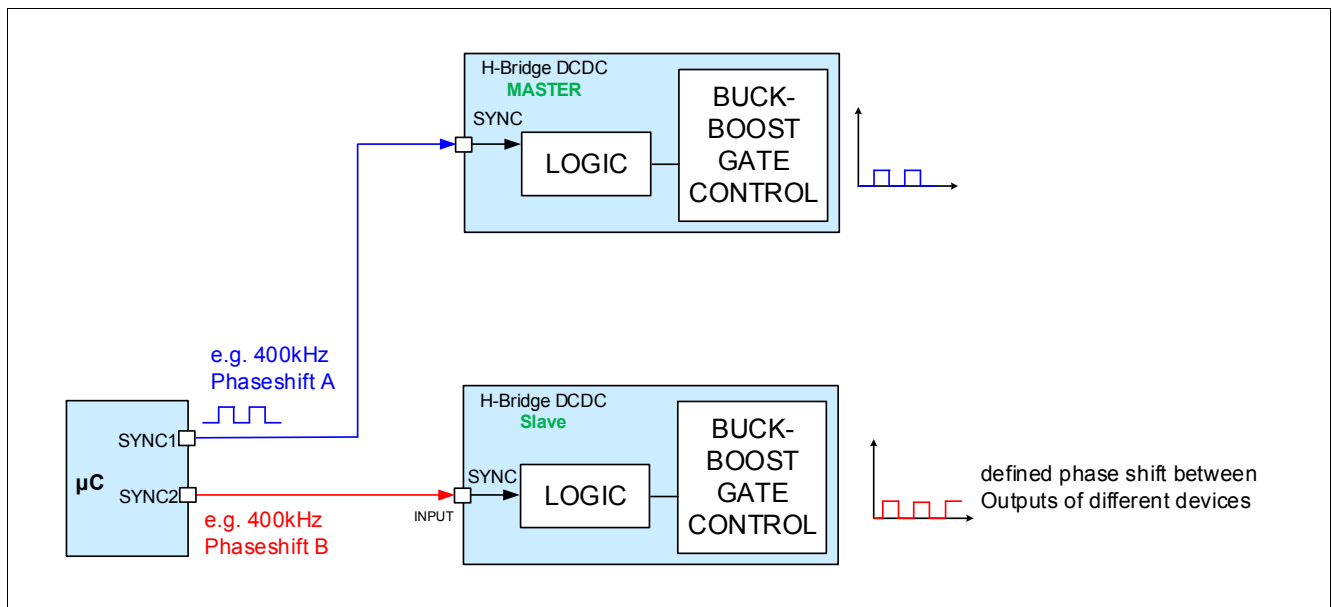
H-Bridge DCDC
MASTER
SYNC
LOGIC
BUCK-BOOST GATE CONTROL

e.g. 400kHz
Phaseshift A

μC
SYNC1
SYNC2

e.g. 400kHz
Phaseshift B

H-Bridge DCDC
Slave
SYNC
INPUT
LOGIC
BUCK-BOOST GATE CONTROL

defined phase shift between Outputs of different devices